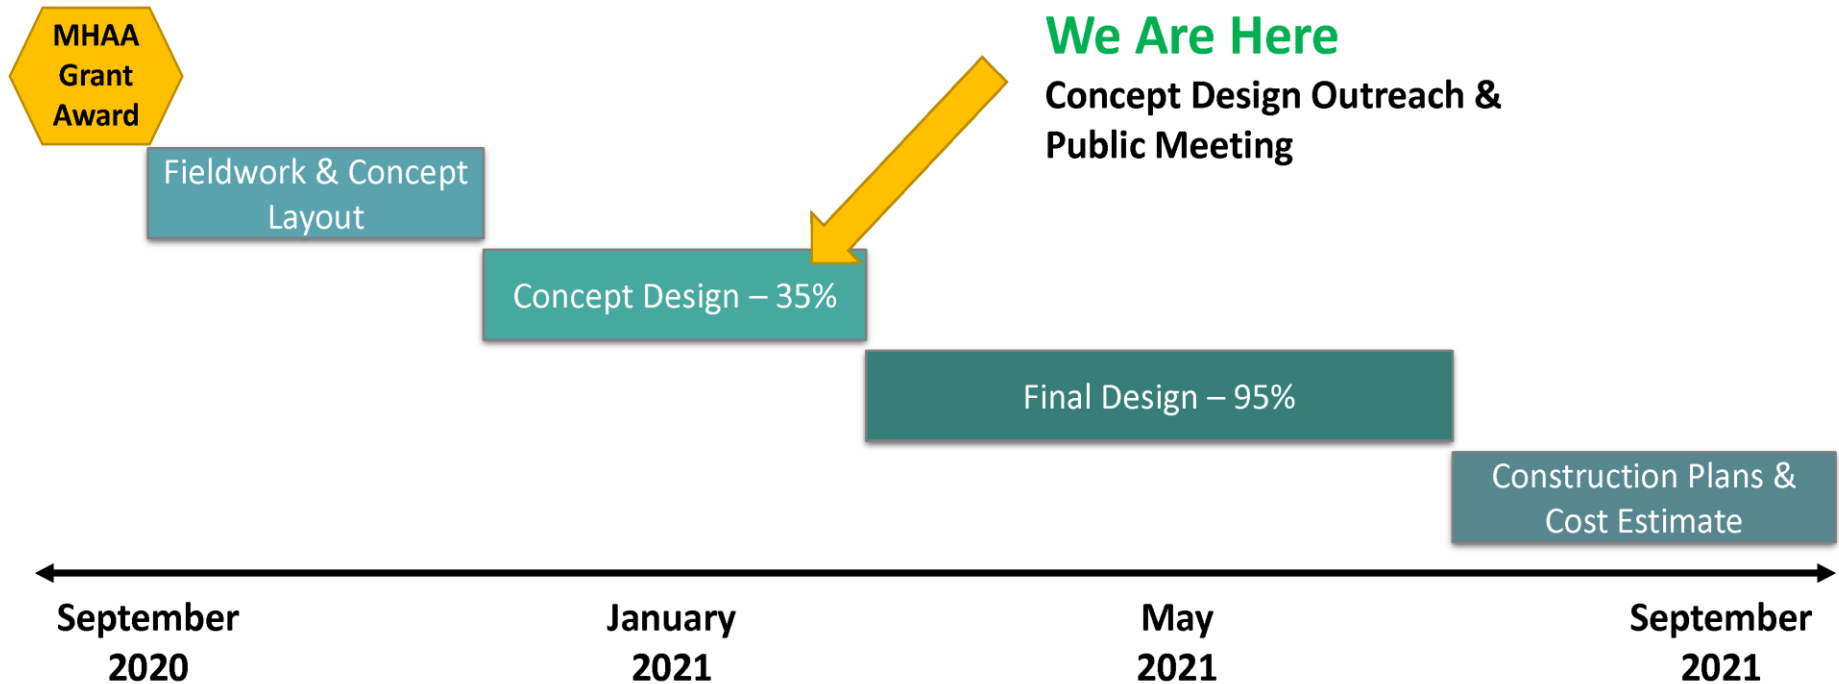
MHAA Grant Award

We Are Here

Concept Design Outreach & Public Meeting

Fieldwork & Concept Layout

Concept Design – 35%

Final Design – 95%

Construction Plans & Cost Estimate

September 2020

January 2021

May 2021

September 2021